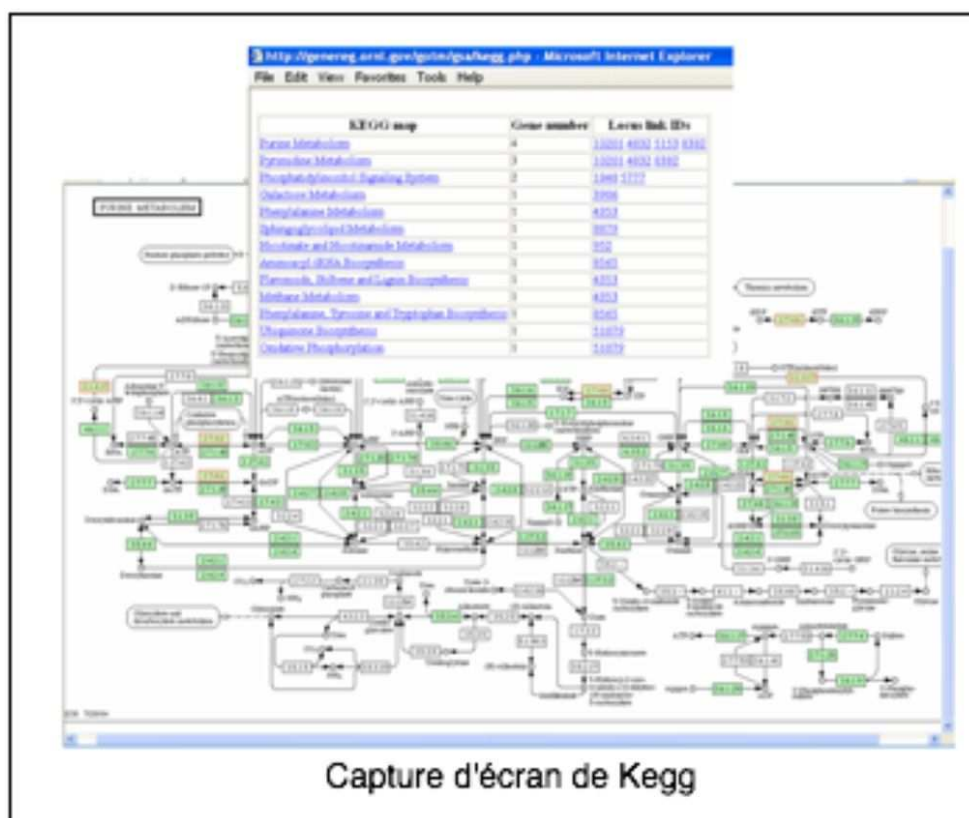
http://genereg.ornl.gov/gotm/gsa/kegg.php - Microsoft Internet Explorer

File Edit View Favorites Tools Help

| KEGG map | Gene number | Locus link IDs |
|---|---|---|
| Purine Metabolism | 4 | 10201 4832 5133 8382 |
| Pyrimidine Metabolism | 3 | 10201 4832 8382 |
| Phosphatidylinositol Signaling System | 2 | 1040 5777 |
| Galactose Metabolism | 1 | 3906 |
| Phenylalanine Metabolism | 1 | 4353 |
| Sphingoglycolipid Metabolism | 1 | 8879 |
| Nicotinate and Nicotinamide Metabolism | 1 | 952 |
| Aminoacyl-tRNA Biosynthesis | 1 | 8565 |
| Flavonoids, Stilbene and Lignin Biosynthesis | 1 | 4353 |
| Methane Metabolism | 1 | 4353 |
| Phenylalanine, Tyrosine and Tryptophan Biosynthesis | 1 | 8565 |
| Ubiquinone Biosynthesis | 1 | 51079 |
| Oxidative Phosphorylation | 1 | 51079 |

PURINE METABOLISM

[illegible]

Capture d'écran de Kegg